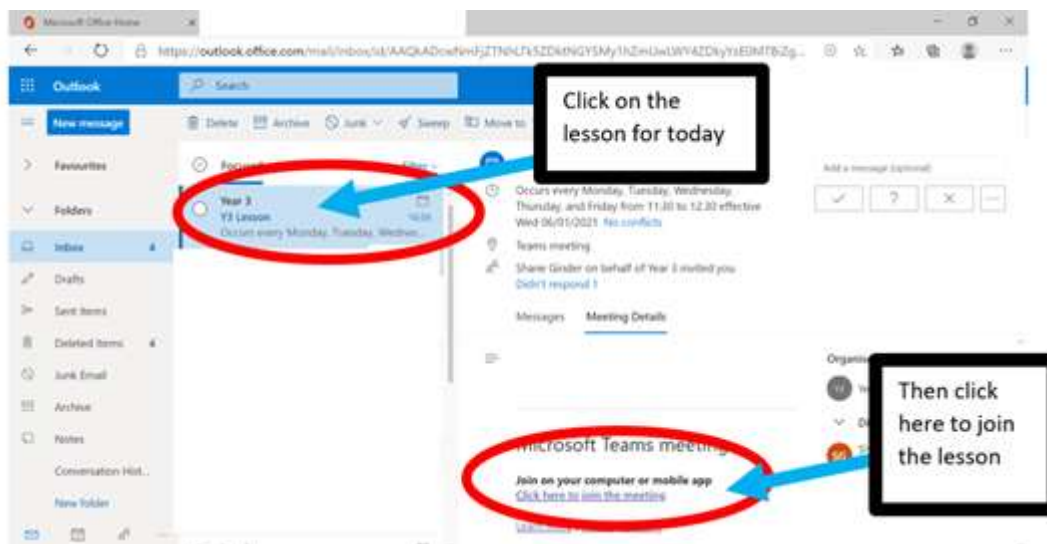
Microsoft Office Home

https://outlook.office.com/mail/inbox/id/AAQkADcwNmFjZTNhLTk5ZDktNGY5My1hZmUwLWY4ZDkyYzE0MTBiZg...

Outlook

Search

New message

Delete Archive Junk Sweep Move to

Click on the lesson for today

Favourites

Folders

Inbox 4

Drafts

Sent Items

Deleted Items 4

Junk Email

Archive

Notes

Conversation Hist...

New folder

Focused

Year 3
Y3 Lesson
Occurs every Monday, Tuesday, Wednes...

Occurs every Monday, Tuesday, Wednesday, Thursday, and Friday from 11:30 to 12:30 effective Wed 06/01/2021 No conflicts

Teams meeting

Shane Ginder on behalf of Year 3 invited you

Didn't respond

Messages Meeting Details

Add a message (optional)

Organiser

Microsoft Teams meeting

Join on your computer or mobile app

Click here to join the meeting

Then click here to join the lesson